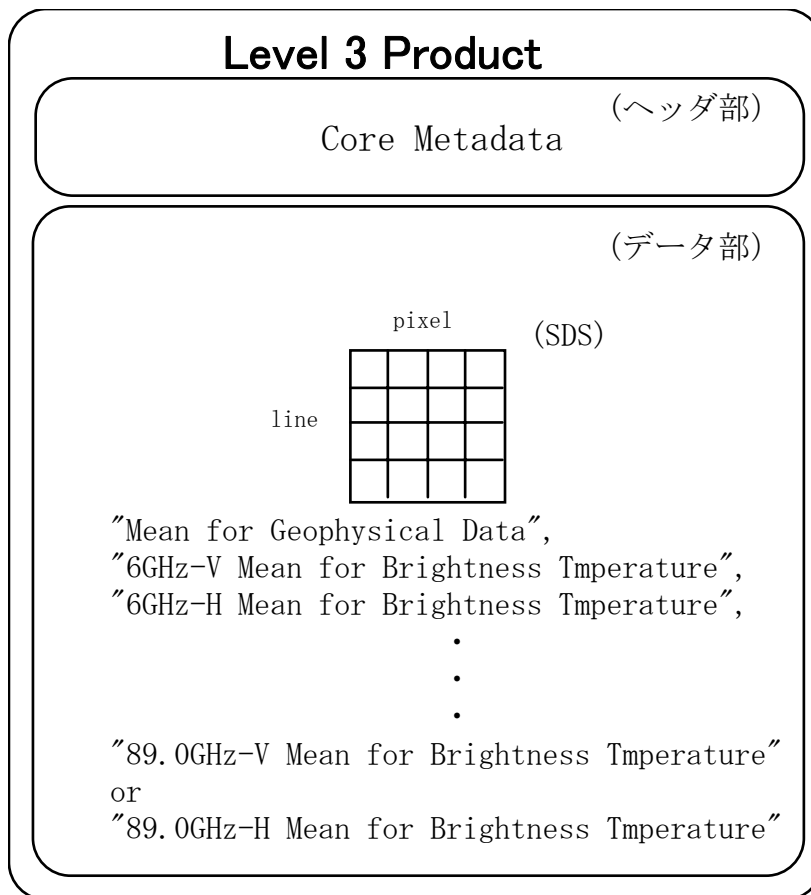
Level 3 Product

(ヘッダ部)
Core Metadata

(データ部)

pixel

(SDS)

line

″Mean for Geophysical Data″,
″6GHz-V Mean for Brightness Tmperature″,
″6GHz-H Mean for Brightness Tmperature″,
・
・
・
″89.0GHz-V Mean for Brightness Tmperature″
or
″89.0GHz-H Mean for Brightness Tmperature″